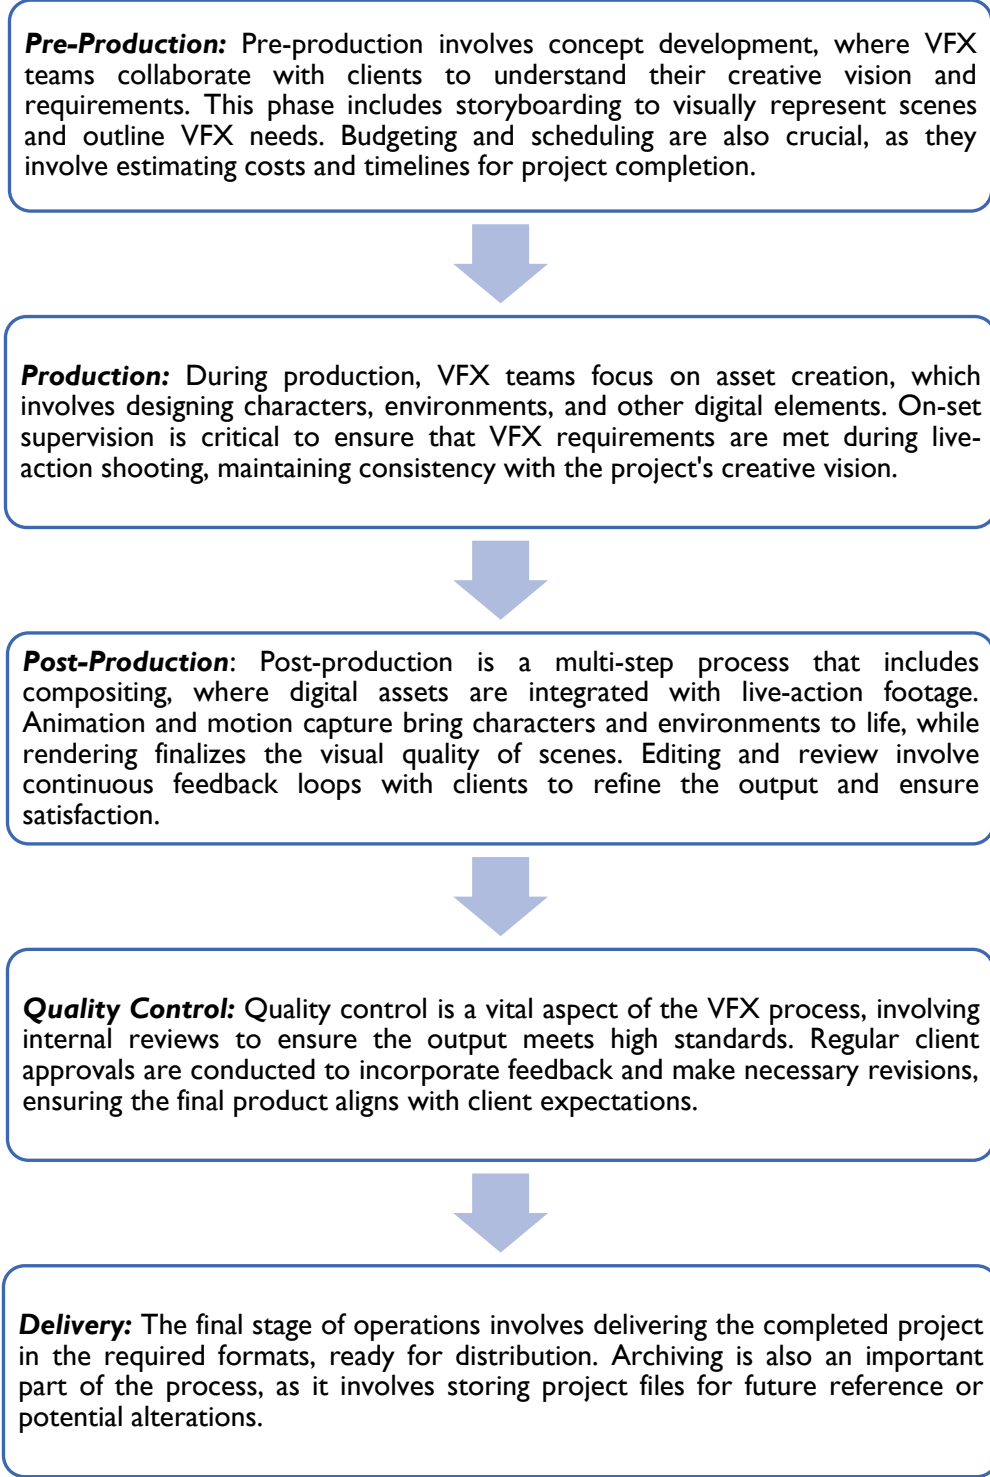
**Pre-Production:** Pre-production involves concept development, where VFX teams collaborate with clients to understand their creative vision and requirements. This phase includes storyboarding to visually represent scenes and outline VFX needs. Budgeting and scheduling are also crucial, as they involve estimating costs and timelines for project completion.

**Production:** During production, VFX teams focus on asset creation, which involves designing characters, environments, and other digital elements. On-set supervision is critical to ensure that VFX requirements are met during live-action shooting, maintaining consistency with the project's creative vision.

**Post-Production**: Post-production is a multi-step process that includes compositing, where digital assets are integrated with live-action footage. Animation and motion capture bring characters and environments to life, while rendering finalizes the visual quality of scenes. Editing and review involve continuous feedback loops with clients to refine the output and ensure satisfaction.

**Quality Control:** Quality control is a vital aspect of the VFX process, involving internal reviews to ensure the output meets high standards. Regular client approvals are conducted to incorporate feedback and make necessary revisions, ensuring the final product aligns with client expectations.

**Delivery:** The final stage of operations involves delivering the completed project in the required formats, ready for distribution. Archiving is also an important part of the process, as it involves storing project files for future reference or potential alterations.